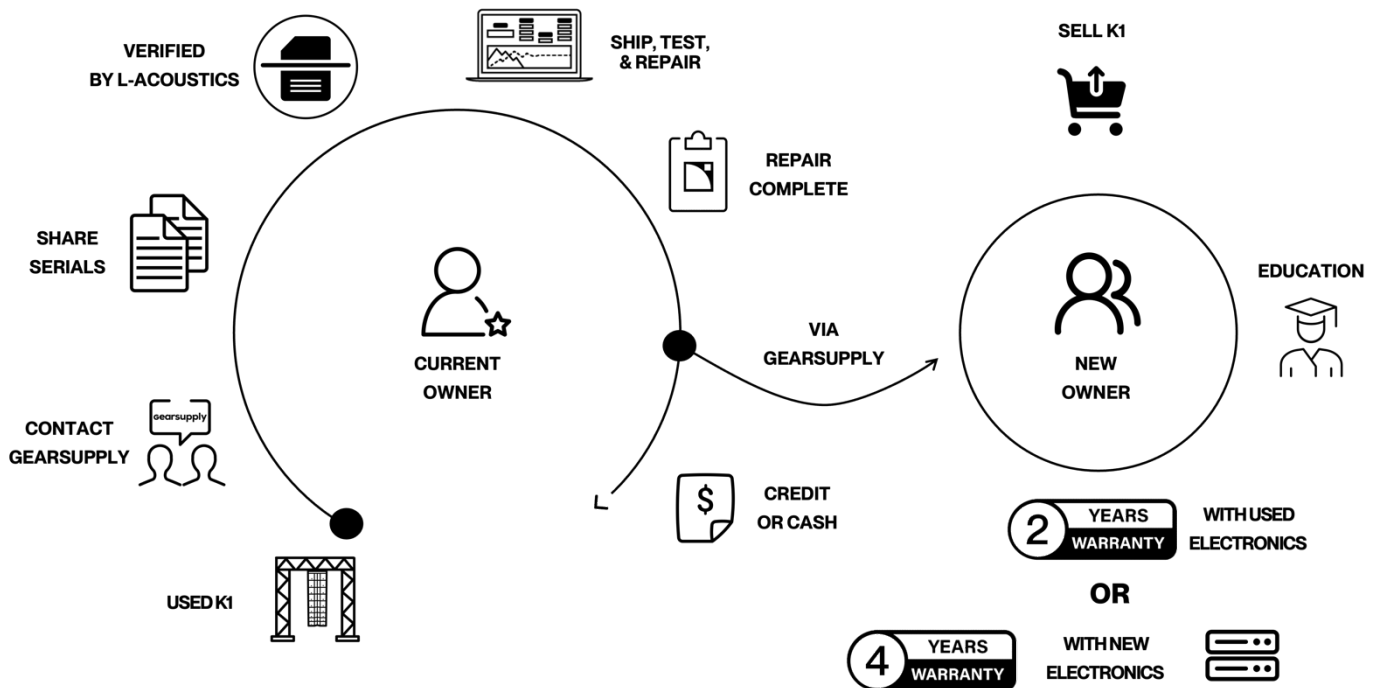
VERIFIED BY L-ACOUSTICS

SHIP, TEST, & REPAIR

SELL K1

REPAIR COMPLETE

SHARE SERIALS

CURRENT OWNER

VIA GEARSUPPLY

NEW OWNER

EDUCATION

gearsupply

CONTACT GEARSUPPLY

CREDIT OR CASH

2 YEARS WARRANTY

WITH USED ELECTRONICS

OR

USED K1

4 YEARS WARRANTY

WITH NEW ELECTRONICS